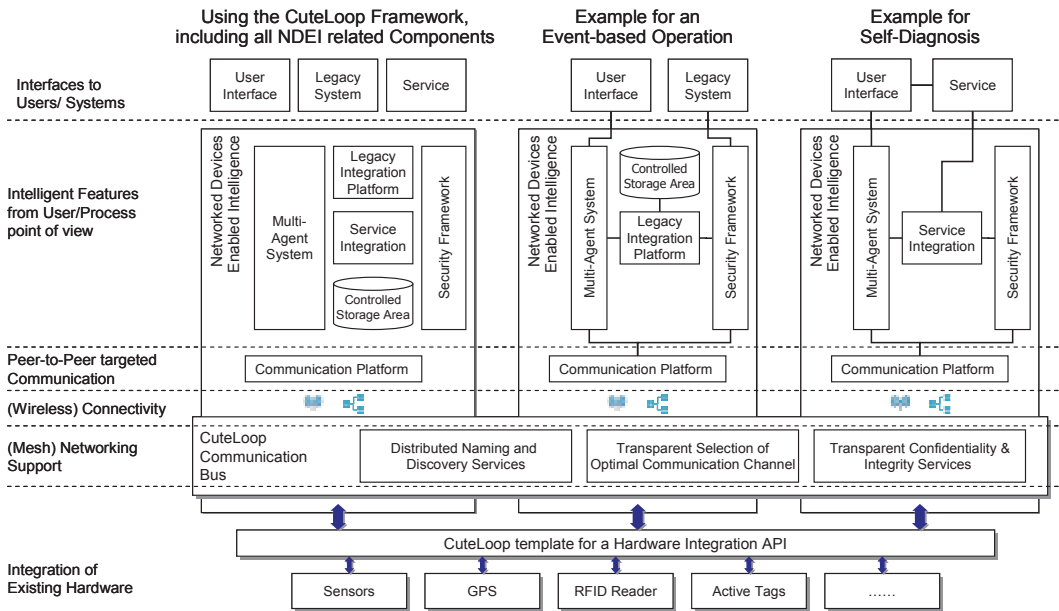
Using the CuteLoop Framework, including all NDEI related Components

Example for an Event-based Operation

Example for Self-Diagnosis

Interfaces to Users/ Systems

User Interface

Legacy System

Service

User Interface

Legacy System

User Interface

Service

Intelligent Features from User/Process point of view

Networked Devices Enabled Intelligence

Multi-Agent System

Legacy Integration Platform

Service Integration

Controlled Storage Area

Security Framework

Networked Devices Enabled Intelligence

Controlled Storage Area

Multi-Agent System

Legacy Integration Platform

Security Framework

Networked Devices Enabled Intelligence

Multi-Agent System

Service Integration

Security Framework

Peer-to-Peer targeted Communication

Communication Platform

Communication Platform

Communication Platform

(Wireless) Connectivity

(Mesh) Networking Support

CuteLoop Communication Bus

Distributed Naming and Discovery Services

Transparent Selection of Optimal Communication Channel

Transparent Confidentiality & Integrity Services

CuteLoop template for a Hardware Integration API

Integration of Existing Hardware

Sensors

GPS

RFID Reader

Active Tags

……